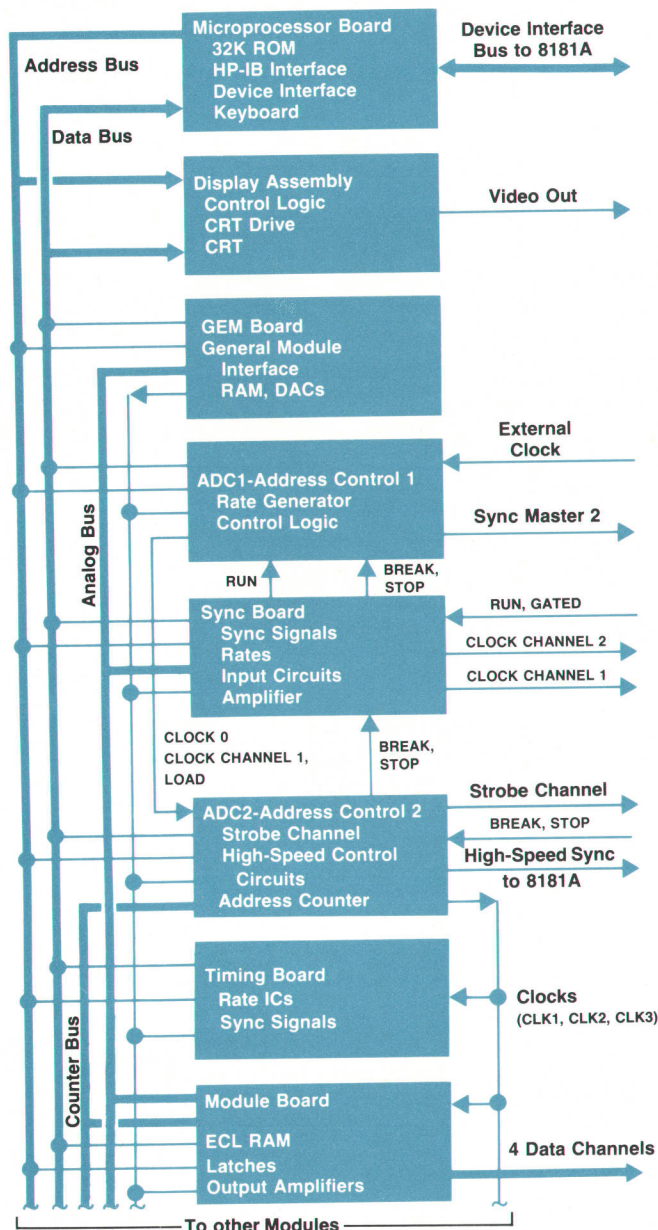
Address Bus

Data Bus

Microprocessor Board
32K ROM
HP-IB Interface
Device Interface
Keyboard

Device Interface
Bus to 8181A

Display Assembly
Control Logic
CRT Drive
CRT

Video Out

GEM Board
General Module
Interface
RAM, DACs

Analog Bus

ADC1-Address Control 1
Rate Generator
Control Logic

External
Clock

Sync Master 2

RUN

BREAK,
STOP

Sync Board
Sync Signals
Rates
Input Circuits
Amplifier

RUN, GATED

CLOCK CHANNEL 2

CLOCK CHANNEL 1

CLOCK 0
CLOCK CHANNEL 1,
LOAD

BREAK,
STOP

ADC2-Address Control 2
Strobe Channel
High-Speed Control
Circuits
Address Counter

Strobe Channel

BREAK, STOP

High-Speed Sync
to 8181A

Timing Board
Rate ICs
Sync Signals

Clocks
(CLK1, CLK2, CLK3)

Counter Bus

Module Board
ECL RAM
Latches
Output Amplifiers

4 Data Channels

To other Modules